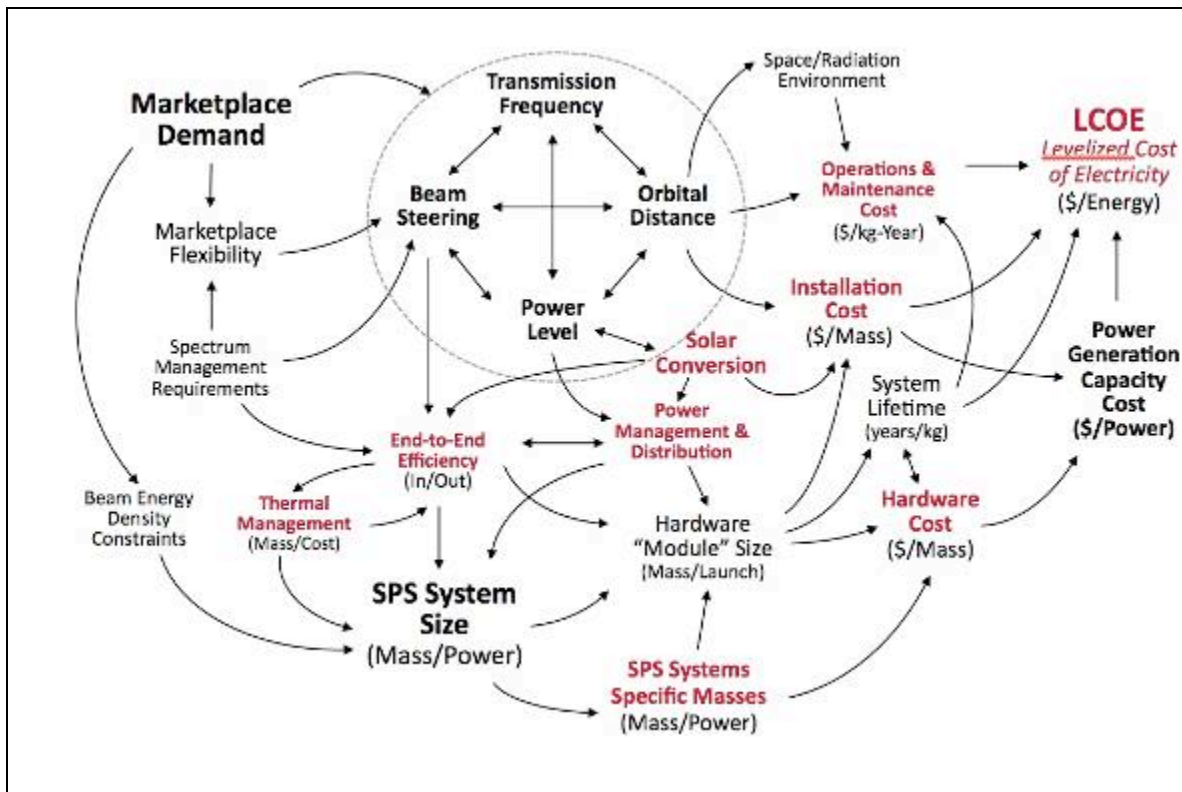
Marketplace Demand

Marketplace Flexibility

Spectrum Management Requirements

Beam Energy Density Constraints

Transmission Frequency

Beam Steering

Orbital Distance

Power Level

Space/Radiation Environment

Operations & Maintenance Cost
($/kg-Year)

LCOE
Levelized Cost of Electricity
($/Energy)

Installation Cost
($/Mass)

Solar Conversion

Power Generation Capacity Cost
($/Power)

System Lifetime
(years/kg)

Power Management & Distribution

End-to-End Efficiency
(In/Out)

Thermal Management
(Mass/Cost)

Hardware "Module" Size
(Mass/Launch)

Hardware Cost
($/Mass)

SPS System Size
(Mass/Power)

SPS Systems Specific Masses
(Mass/Power)